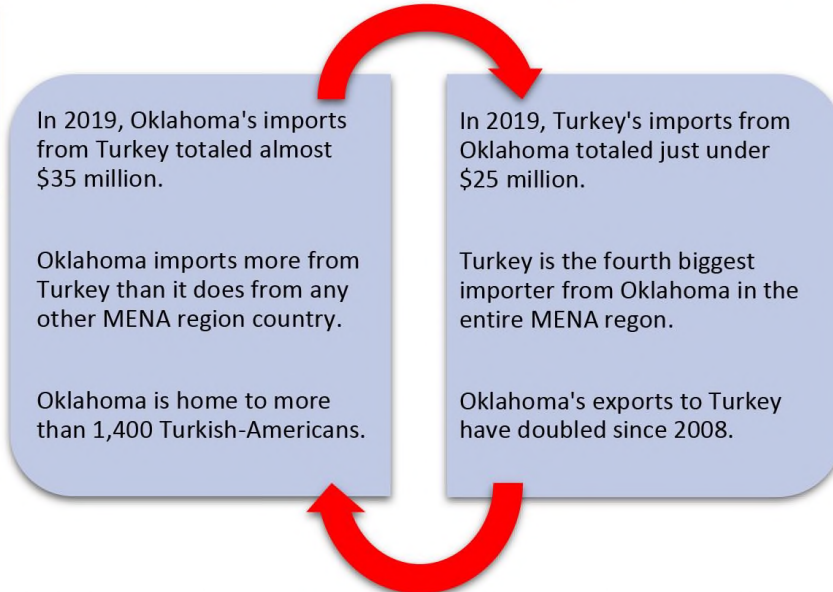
In 2019, Oklahoma's imports from Turkey totaled almost \$35 million.

Oklahoma imports more from Turkey than it does from any other MENA region country.

Oklahoma is home to more than 1,400 Turkish-Americans.

In 2019, Turkey's imports from Oklahoma totaled just under \$25 million.

Turkey is the fourth biggest importer from Oklahoma in the entire MENA regon.

Oklahoma's exports to Turkey have doubled since 2008.